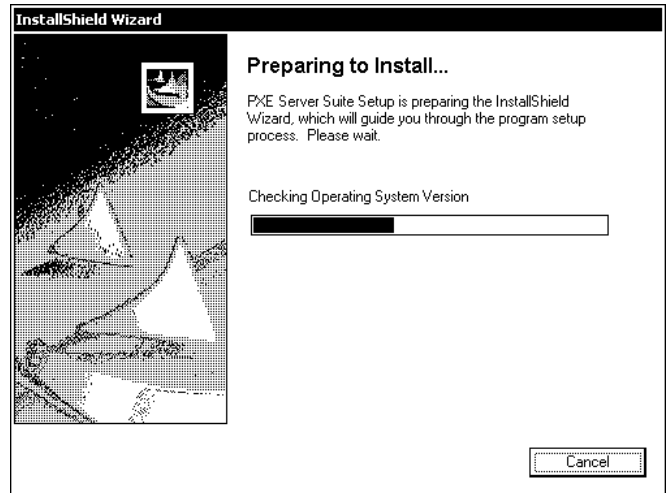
InstallShield Wizard

Preparing to Install...

PXE Server Suite Setup is preparing the InstallShield Wizard, which will guide you through the program setup process. Please wait.

Checking Operating System Version

Cancel